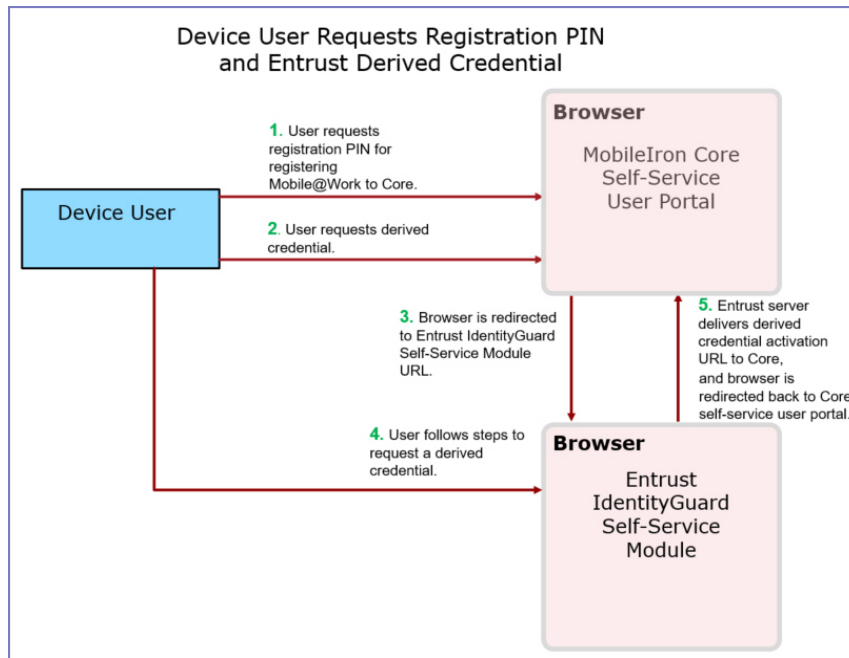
Device User Requests Registration PIN and Entrust Derived Credential

Browser

MobileIron Core Self-Service User Portal

1. User requests registration PIN for registering Mobile@Work to Core.

Device User

2. User requests derived credential.

3. Browser is redirected to Entrust IdentityGuard Self-Service Module URL.

5. Entrust server delivers derived credential activation URL to Core, and browser is redirected back to Core self-service user portal.

4. User follows steps to request a derived credential.

Browser

Entrust IdentityGuard Self-Service Module